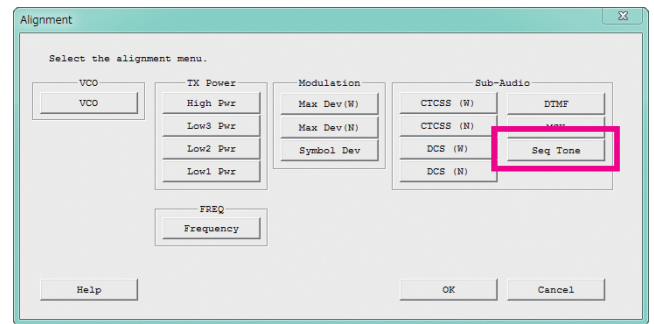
Alignment

Select the alignment menu.

VCO
VCO

TX Power
High Pwr
Low3 Pwr
Low2 Pwr
Low1 Pwr

Modulation
Max Dev(W)
Max Dev(N)
Symbol Dev

Sub-Audio
CTCSS (W)
CTCSS (N)
DCS (W)
DCS (N)
DTMF
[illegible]
Seq Tone

FREQ
Frequency

Help
OK
Cancel